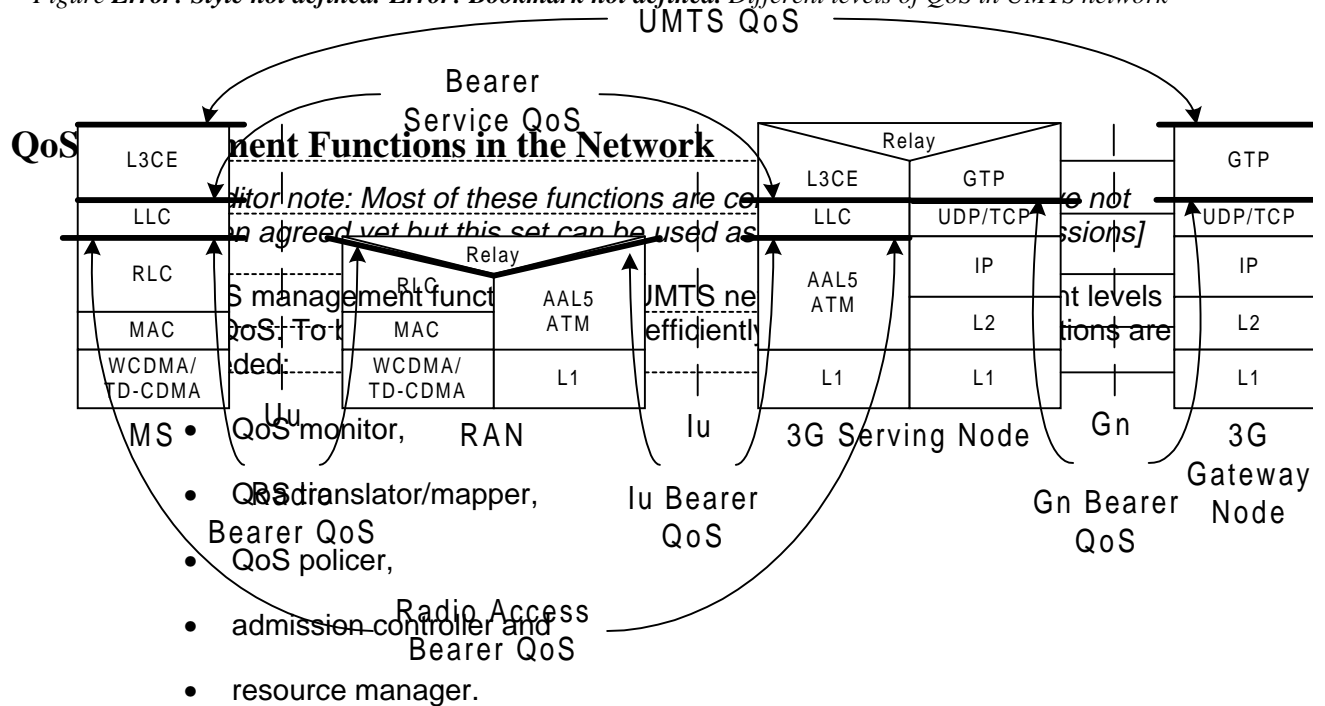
Figure Error! Style not defined. Error! Bookmark not defined. Different levels of QoS in UMTS network

UMTS QoS

Bearer Service QoS

QoS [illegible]ment Functions in the Network

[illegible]itor note: Most of these functions are co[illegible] not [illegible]n agreed yet but this set can be used as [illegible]ssions]

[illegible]S management funct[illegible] UMTS ne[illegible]nt levels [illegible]QoS. To b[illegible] efficiently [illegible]tions are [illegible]ded:

- QoS monitor,
- QoS translator/mapper,
- QoS policer,
- admission controller and
- resource manager.

| L3CE |
|---|
| LLC |
| RLC |
| MAC |
| WCDMA/ TD-CDMA |

MS

Relay

| RLC | AAL5 ATM |
|---|---|
| MAC | |
| WCDMA/ TD-CDMA | L1 |

RAN

Relay

| L3CE | GTP |
|---|---|
| LLC | UDP/TCP |
| AAL5 ATM | IP |
| | L2 |
| L1 | L1 |

3G Serving Node

| GTP |
|---|
| UDP/TCP |
| IP |
| L2 |
| L1 |

3G Gateway Node

Uu

Iu

Gn

Radio Bearer QoS

Iu Bearer QoS

Gn Bearer QoS

Radio Access Bearer QoS